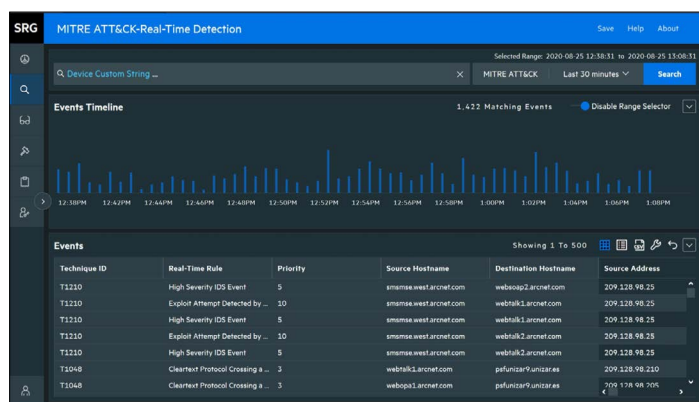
SRG MITRE ATT&CK-Real-Time Detection

Save Help About

Selected Range: 2020-08-25 12:38:31 to 2020-08-25 13:08:31

Device Custom String ...

MITRE ATT&CK Last 30 minutes Search

Events Timeline

1,422 Matching Events

Disable Range Selector

12:38PM 12:42PM 12:44PM 12:46PM 12:48PM 12:50PM 12:52PM 12:54PM 12:56PM 12:58PM 1:00PM 1:02PM 1:04PM 1:06PM 1:08PM

Events

Showing 1 To 500

| Technique ID | Real-Time Rule | Priority | Source Hostname | Destination Hostname | Source Address |
|---|---|---|---|---|---|
| T1210 | High Severity IDS Event | 5 | smsmse.west.arcnet.com | websoap2.arcnet.com | 209.128.98.25 |
| T1210 | Exploit Attempt Detected by ... | 10 | smsmse.west.arcnet.com | webtalk1.arcnet.com | 209.128.98.25 |
| T1210 | High Severity IDS Event | 5 | smsmse.west.arcnet.com | webtalk1.arcnet.com | 209.128.98.25 |
| T1210 | Exploit Attempt Detected by ... | 10 | smsmse.west.arcnet.com | webtalk2.arcnet.com | 209.128.98.25 |
| T1210 | High Severity IDS Event | 5 | smsmse.west.arcnet.com | webtalk2.arcnet.com | 209.128.98.25 |
| T1048 | Cleartext Protocol Crossing a ... | 3 | webtalk1.arcnet.com | psfunizar9.unizar.es | 209.128.98.210 |
| T1048 | Cleartext Protocol Crossing a ... | 3 | webopa1.arcnet.com | psfunizar9.unizar.es | 209.128.98.205 |